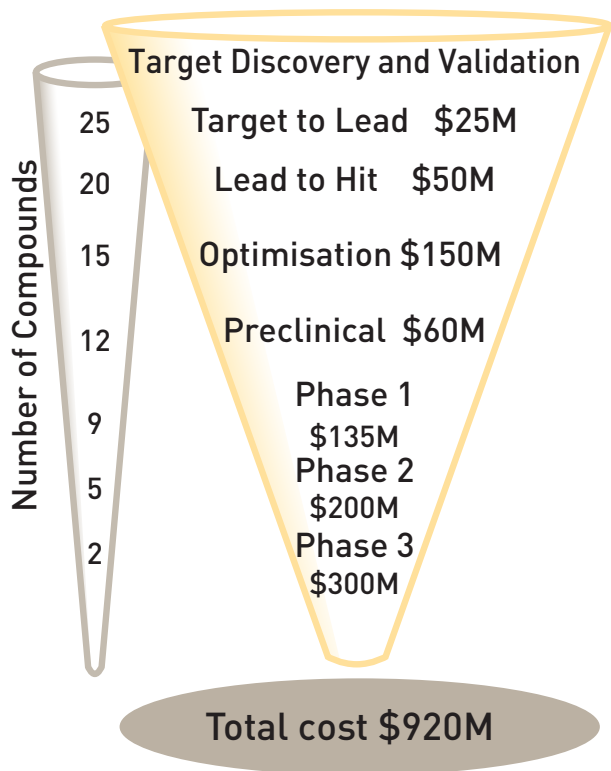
Number of Compounds

25
20
15
12
9
5
2

Target Discovery and Validation
Target to Lead $25M
Lead to Hit $50M
Optimisation $150M
Preclinical $60M
Phase 1
$135M
Phase 2
$200M
Phase 3
$300M

Total cost $920M